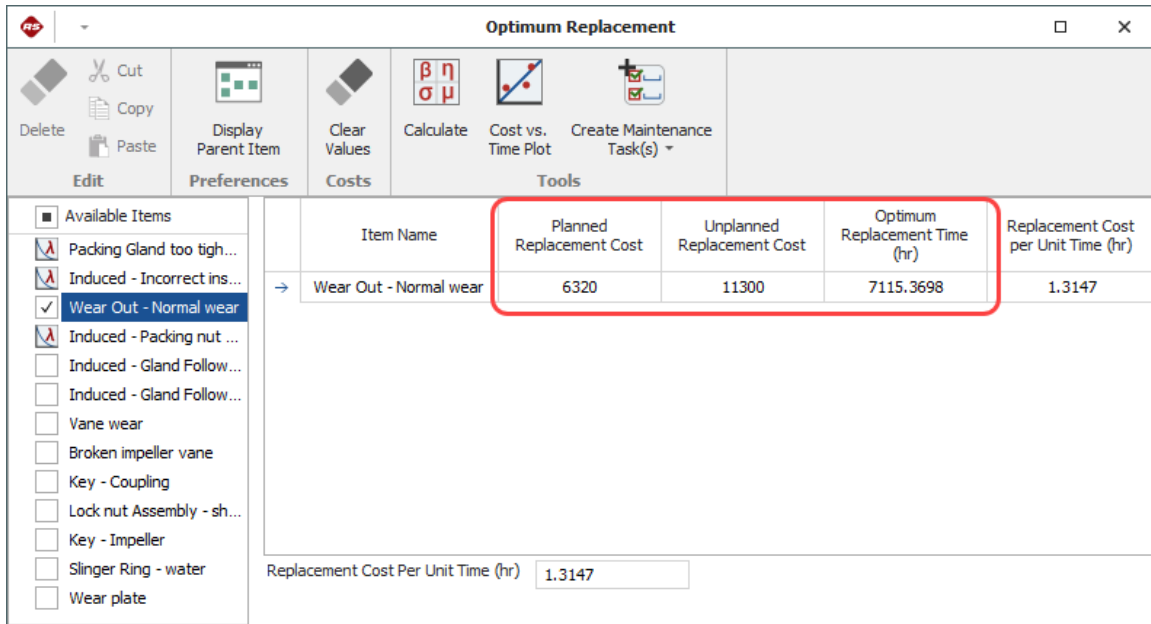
RS

Optimum Replacement

Delete
Cut
Copy
Paste
Edit

Display Parent Item
Preferences

Clear Values
Costs

β η
σ μ
Calculate
Cost vs. Time Plot
Create Maintenance Task(s)
Tools

Available Items
Packing Gland too tigh...
Induced - Incorrect ins...
Wear Out - Normal wear
Induced - Packing nut ...
Induced - Gland Follow...
Induced - Gland Follow...
Vane wear
Broken impeller vane
Key - Coupling
Lock nut Assembly - sh...
Key - Impeller
Slinger Ring - water
Wear plate

| | Item Name | Planned Replacement Cost | Unplanned Replacement Cost | Optimum Replacement Time (hr) | Replacement Cost per Unit Time (hr) |
|---|---|---|---|---|---|
| → | Wear Out - Normal wear | 6320 | 11300 | 7115.3698 | 1.3147 |

Replacement Cost Per Unit Time (hr) 1.3147